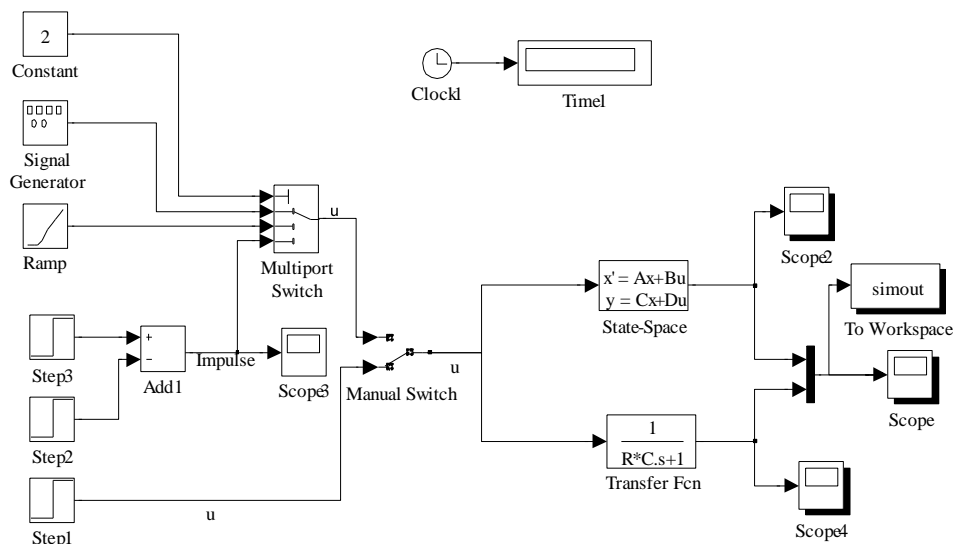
2
Constant

Signal Generator

Ramp

Clock1

Time1

u

Multiport Switch

+
-
Add1

Impulse

Scope3

Step3

Step2

Step1

u

Manual Switch

u

$x' = Ax+Bu$
$y = Cx+Du$
State-Space

Scope2

simout
To Workspace

Scope

$\frac{1}{R*C.s+1}$
Transfer Fcn

Scope4